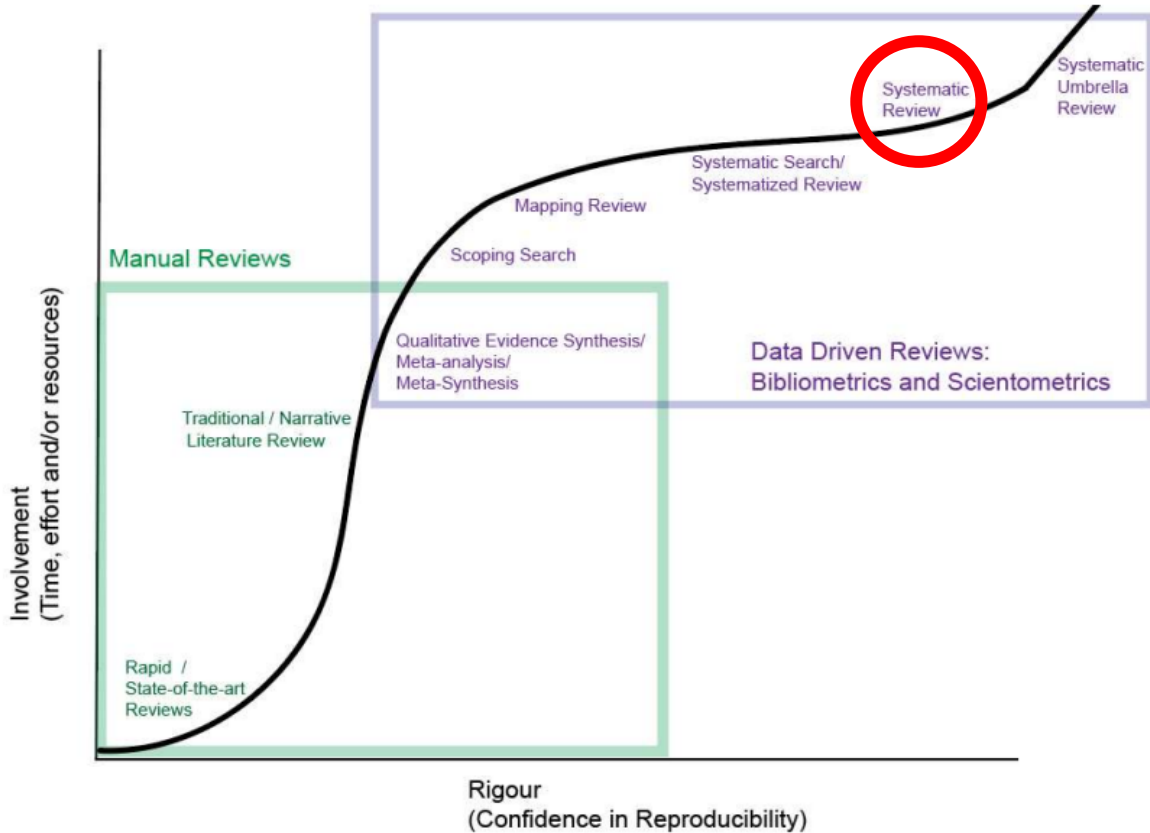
Systematic Review

Systematic Umbrella Review

Systematic Search/ Systematized Review

Mapping Review

Scoping Search

Manual Reviews

Qualitative Evidence Synthesis/ Meta-analysis/ Meta-Synthesis

Data Driven Reviews: Bibliometrics and Scientometrics

Traditional / Narrative Literature Review

Involvement (Time, effort and/or resources)

Rapid / State-of-the-art Reviews

Rigour (Confidence in Reproducibility)